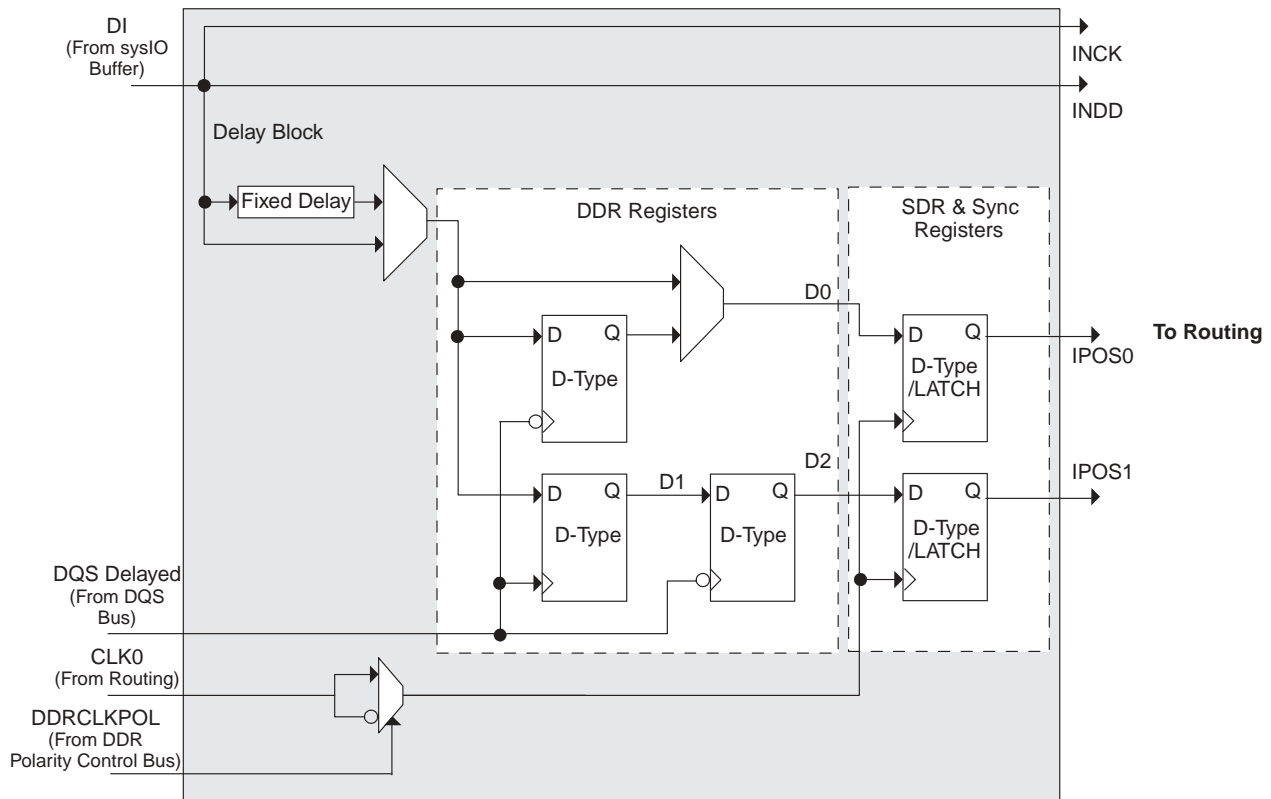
DI
(From sysIO Buffer)

INCK

INDD

Delay Block

Fixed Delay

DDR Registers

SDR & Sync Registers

D0

D Q

D-Type

D Q

D-Type /LATCH

To Routing

IPOS0

D2

D1

D Q

D-Type

D Q

D-Type

D Q

D-Type /LATCH

IPOS1

DQS Delayed
(From DQS Bus)

CLK0
(From Routing)

DDRCLKPOL
(From DDR Polarity Control Bus)